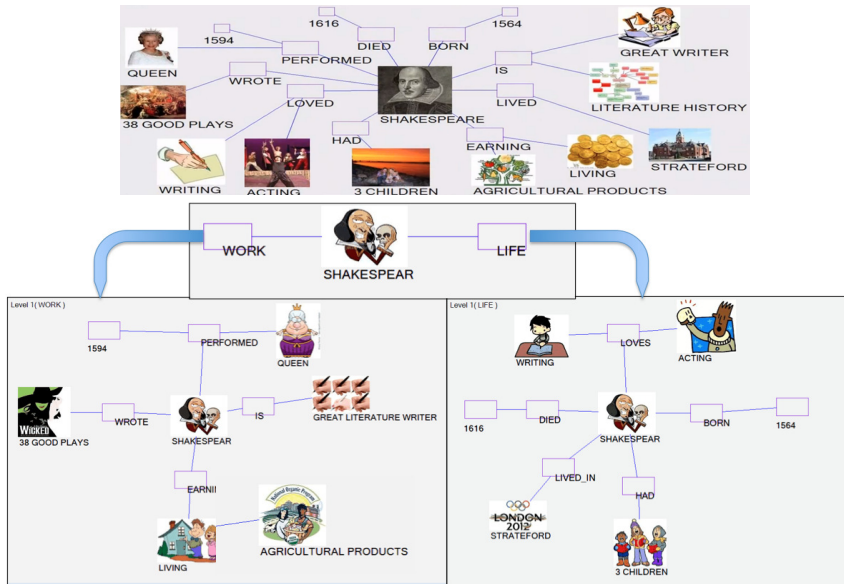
1616
1564
1594
DIED
BORN
GREAT WRITER
PERFORMED
QUEEN
IS
WROTE
LITERATURE HISTORY
LOVED
LIVED
38 GOOD PLAYS
SHAKESPEARE
HAD
EARNING
WRITING
ACTING
3 CHILDREN
LIVING
STRATEFORD
AGRICULTURAL PRODUCTS

WORK
SHAKESPEAR
LIFE

Level 1( WORK )
1594
PERFORMED
QUEEN
WICKED
38 GOOD PLAYS
WROTE
SHAKESPEAR
IS
GREAT LITERATURE WRITER
EARNII
Natural Organic Produce
LIVING
AGRICULTURAL PRODUCTS

Level 1( LIFE )
WRITING
LOVES
ACTING
1616
DIED
SHAKESPEAR
BORN
1564
LIVED_IN
HAD
LONDON 2012
STRATEFORD
3 CHILDREN